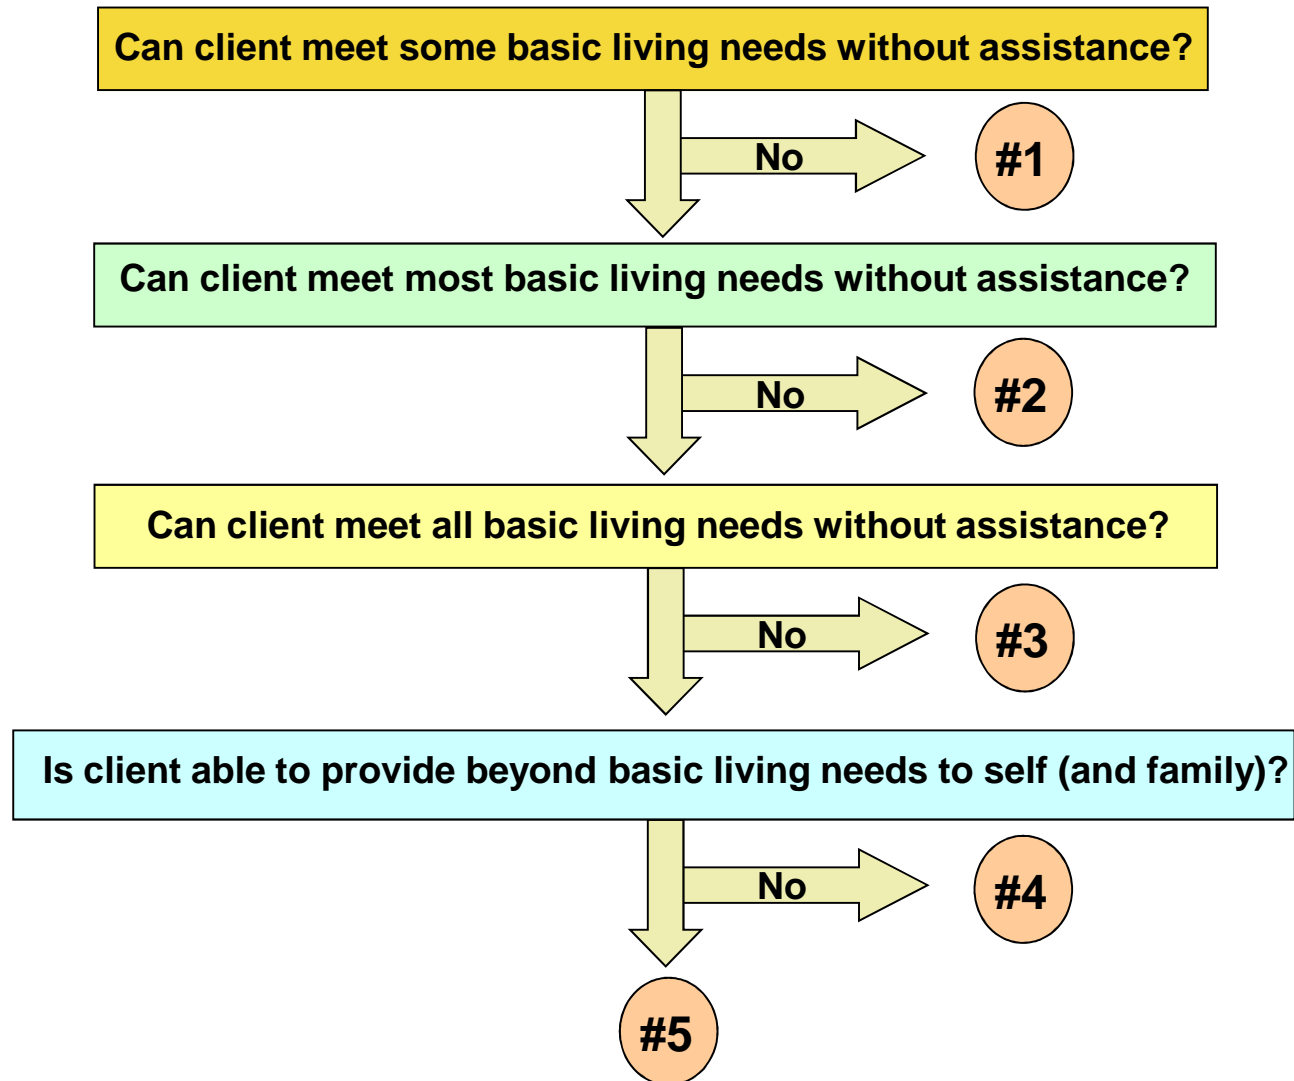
Can client meet some basic living needs without assistance?

No

#1

Can client meet most basic living needs without assistance?

No

#2

Can client meet all basic living needs without assistance?

No

#3

Is client able to provide beyond basic living needs to self (and family)?

No

#4

#5